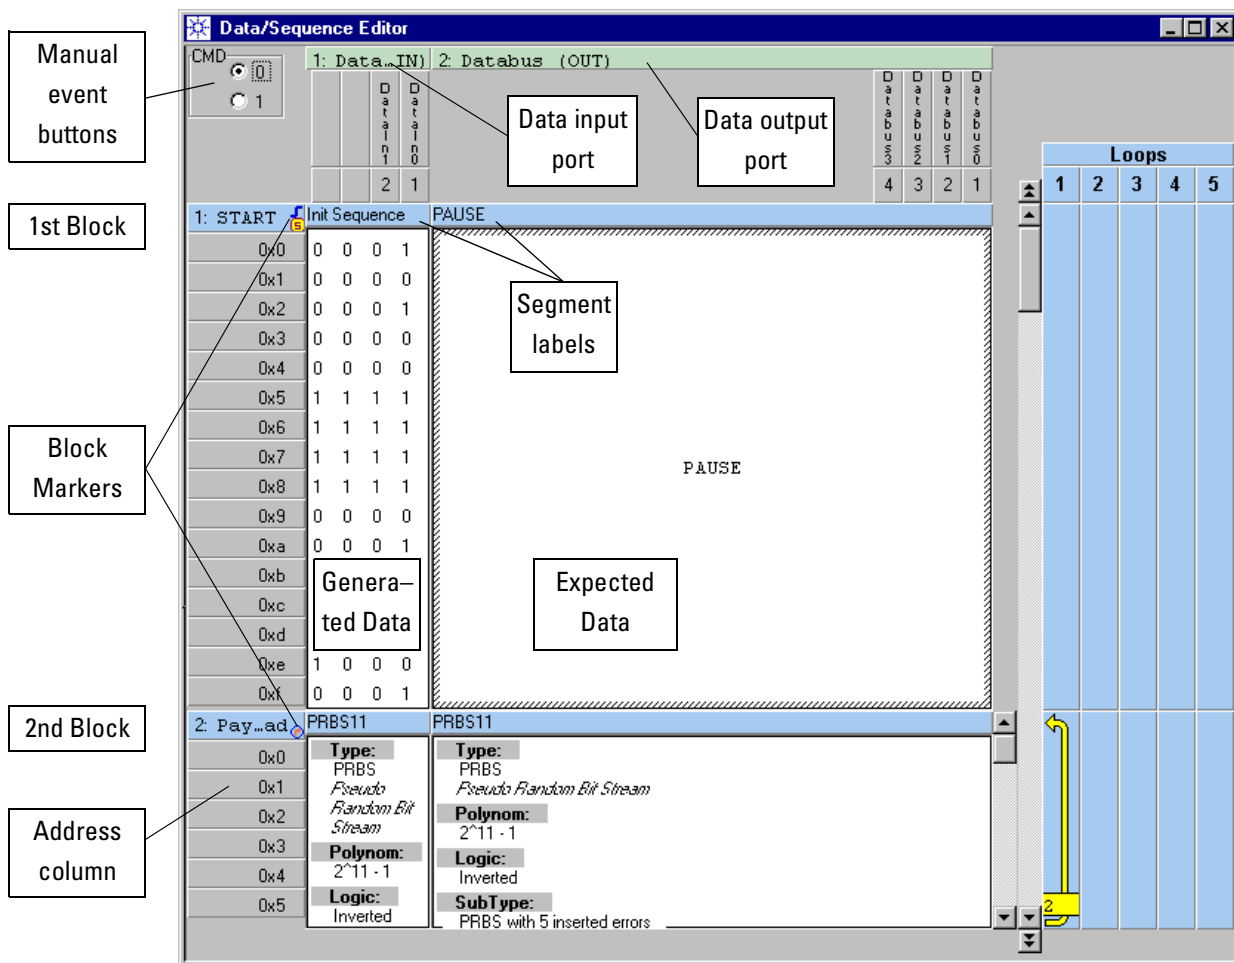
Data/Sequence Editor

Manual event buttons

CMD
0
1

1: Data…IN) 2: Databus (OUT)

Data input port

Data output port

Datain1 Datain0
2 1

Databus3 Databus2 Databus1 Databus0
4 3 2 1

Loops
1 2 3 4 5

1st Block

1: START Init Sequence PAUSE

Segment labels

| | | | | |
|---|---|---|---|---|
| 0x0 | 0 | 0 | 0 | 1 |
| 0x1 | 0 | 0 | 0 | 0 |
| 0x2 | 0 | 0 | 0 | 1 |
| 0x3 | 0 | 0 | 0 | 0 |
| 0x4 | 0 | 0 | 0 | 0 |
| 0x5 | 1 | 1 | 1 | 1 |
| 0x6 | 1 | 1 | 1 | 1 |
| 0x7 | 1 | 1 | 1 | 1 |
| 0x8 | 1 | 1 | 1 | 1 |
| 0x9 | 0 | 0 | 0 | 0 |
| 0xa | 0 | 0 | 0 | 1 |
| 0xb | | | | |
| 0xc | | | | |
| 0xd | | | | |
| 0xe | 1 | 0 | 0 | 0 |
| 0xf | 0 | 0 | 0 | 1 |

PAUSE

Block Markers

Genera–ted Data

Expected Data

2nd Block

2: Pay…ad PRBS11 PRBS11

Address column

0x0
0x1
0x2
0x3
0x4
0x5

Type:
PRBS
Pseudo Random Bit Stream
Polynom:
2^11 - 1
Logic:
Inverted

Type:
PRBS
Pseudo Random Bit Stream
Polynom:
2^11 - 1
Logic:
Inverted
SubType:
PRBS with 5 inserted errors

2